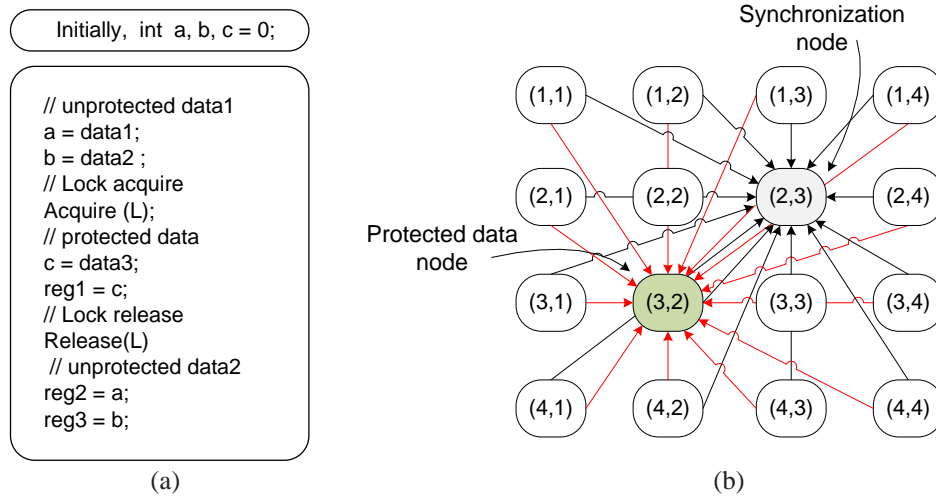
Initially, int a, b, c = 0;

// unprotected data1
a = data1;
b = data2 ;
// Lock acquire
Acquire (L);
// protected data
c = data3;
reg1 = c;
// Lock release
Release(L)
// unprotected data2
reg2 = a;
reg3 = b;

(a)

Synchronization node

Protected data node

(1,1) (1,2) (1,3) (1,4)
(2,1) (2,2) (2,3) (2,4)
(3,1) (3,2) (3,3) (3,4)
(4,1) (4,2) (4,3) (4,4)

(b)